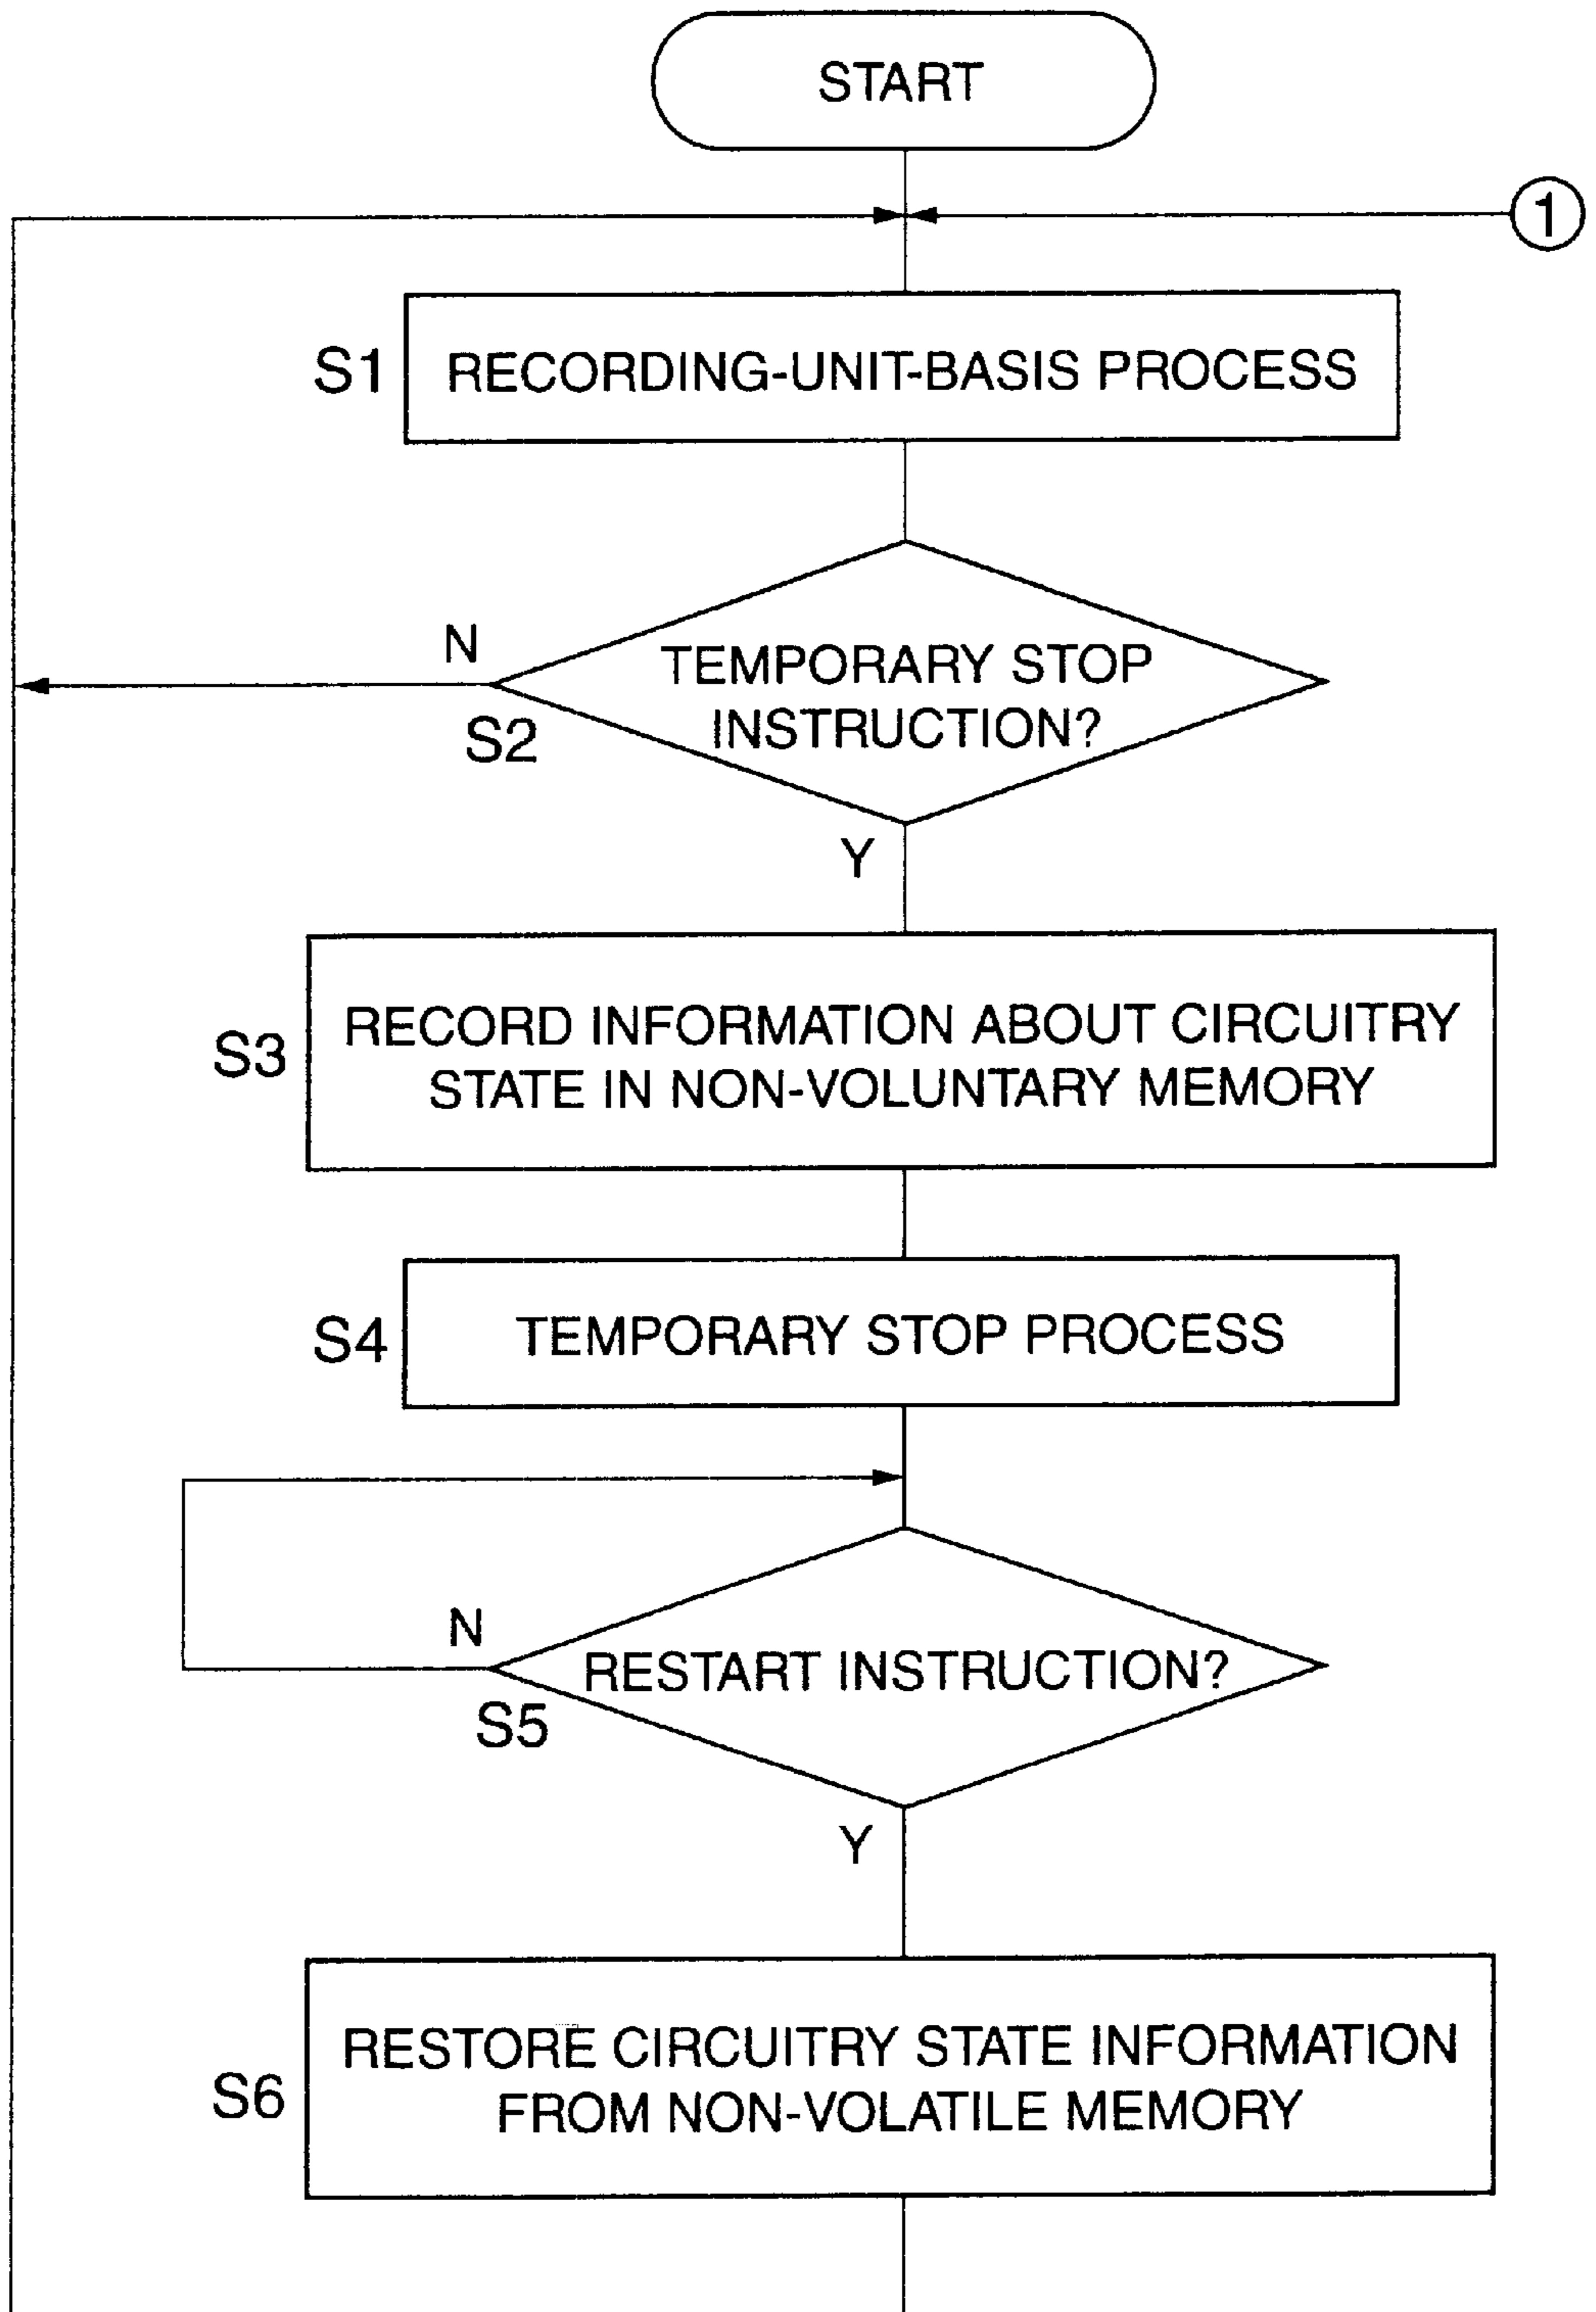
START

①

S1 RECORDING-UNIT-BASIS PROCESS

N

TEMPORARY STOP INSTRUCTION?

S2

Y

S3 RECORD INFORMATION ABOUT CIRCUITRY STATE IN NON-VOLUNTARY MEMORY

S4 TEMPORARY STOP PROCESS

N

RESTART INSTRUCTION?

S5

Y

S6 RESTORE CIRCUITRY STATE INFORMATION FROM NON-VOLATILE MEMORY